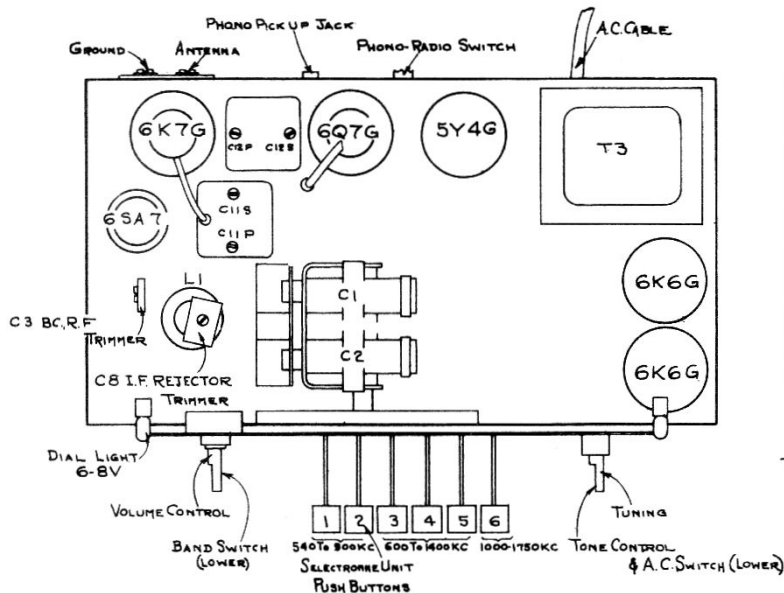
PHONO PICK UP JACK
GROUND
ANTENNA
PHONO-RADIO SWITCH
A.C. CABLE
6K7G
C12P
C12S
6Q7G
5Y4G
T3
6SA7
C11S
C11P
L1
C1
C2
6K6G
6K6G
C3 BC. R.F TRIMMER
C8 I.F. REJECTOR TRIMMER
DIAL LIGHT 6-8V
VOLUME CONTROL
BAND SWITCH (LOWER)
1
2
3
4
5
6
540 TO 900KC
600 TO 1400KC
1000-1750KC
SELECTRONNE UNIT PUSH BUTTONS
TUNING
TONE CONTROL & A.C. SWITCH (LOWER)